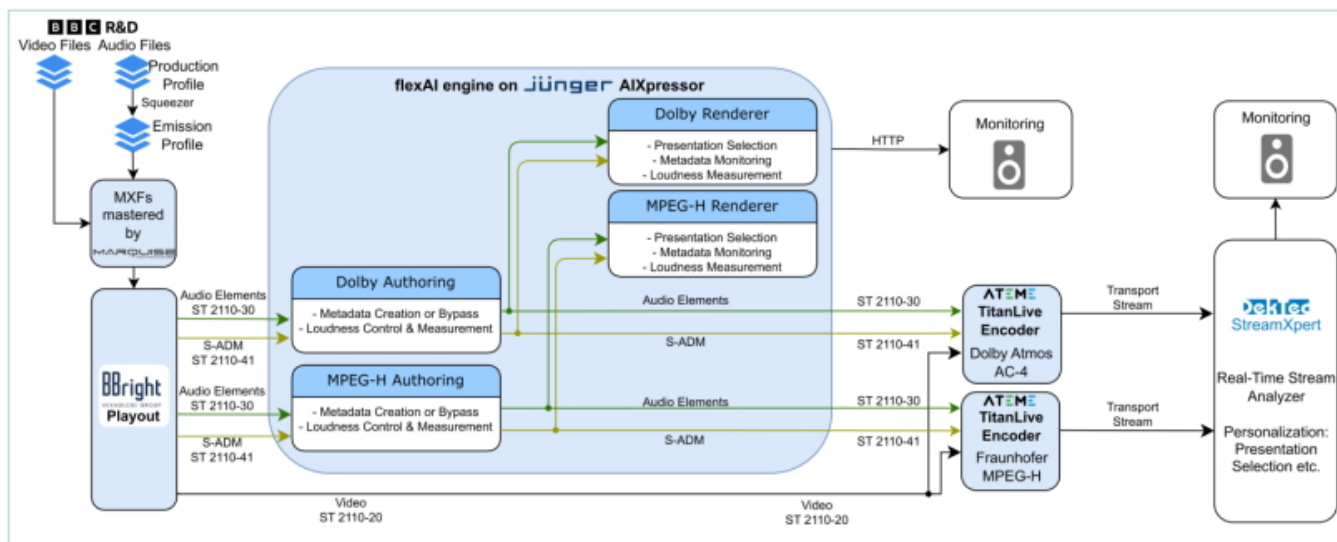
BBC R&D
Video Files Audio Files
Production Profile
Squeezer
Emission Profile
MXFs mastered by
MARQUISE

flexAI engine on JÜNGER AIXpressor

Dolby Renderer
- Presentation Selection
- Metadata Monitoring
- Loudness Measurement

MPEG-H Renderer
- Presentation Selection
- Metadata Monitoring
- Loudness Measurement

HTTP

Monitoring

Monitoring

Audio Elements ST 2110-30
S-ADM ST 2110-41
Audio Elements ST 2110-30
S-ADM ST 2110-41

BBright Playout

Dolby Authoring
- Metadata Creation or Bypass
- Loudness Control & Measurement

MPEG-H Authoring
- Metadata Creation or Bypass
- Loudness Control & Measurement

Audio Elements
S-ADM
Audio Elements
S-ADM

ST 2110-30
ST 2110-41
ST 2110-30
ST 2110-41

ATEME TitanLive Encoder Dolby Atmos AC-4

ATEME TitanLive Encoder Fraunhofer MPEG-H

Transport Stream
Transport Stream

DekTec StreamXpert

Real-Time Stream Analyzer

Personalization: Presentation Selection etc.

Video ST 2110-20
Video ST 2110-20